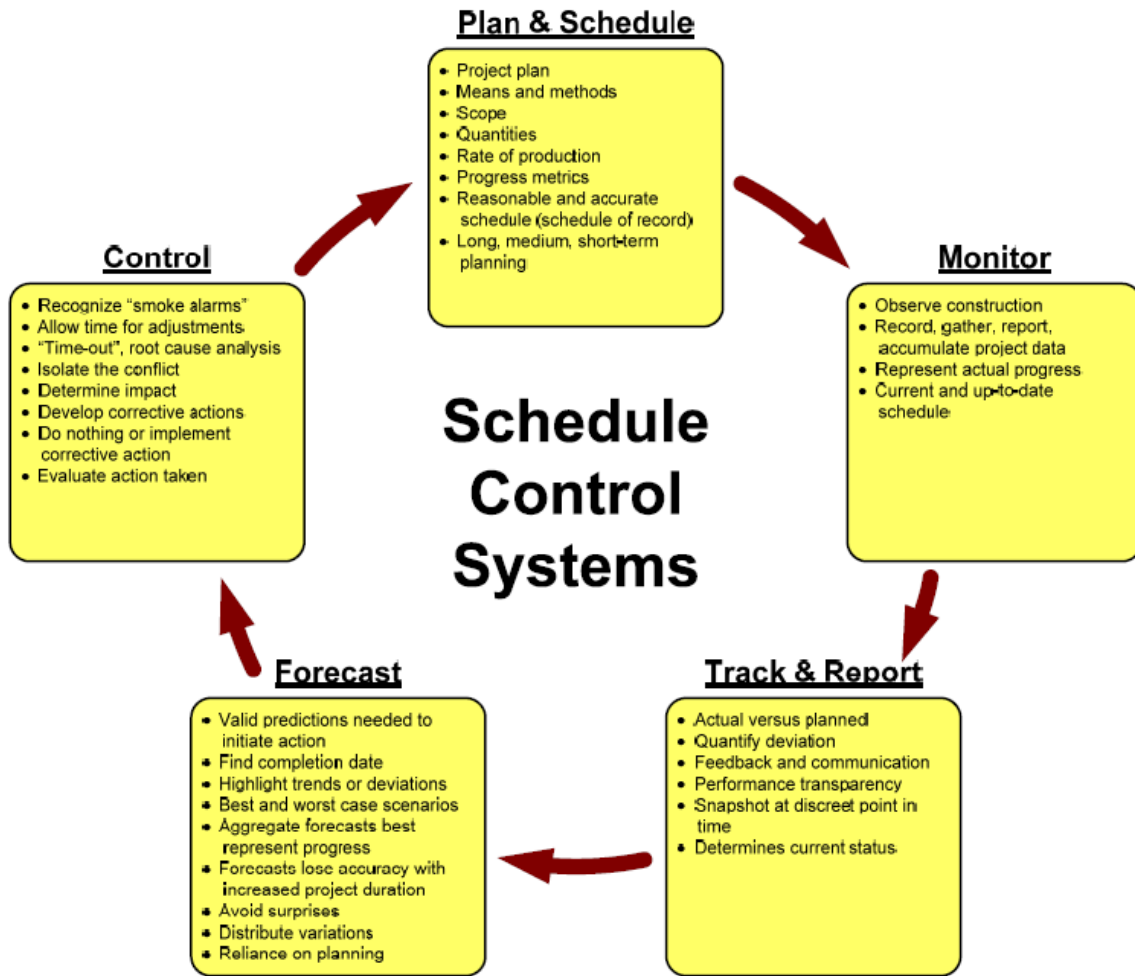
Plan & Schedule

- Project plan
- Means and methods
- Scope
- Quantities
- Rate of production
- Progress metrics
- Reasonable and accurate schedule (schedule of record)
- Long, medium, short-term planning

Monitor

- Observe construction
- Record, gather, report, accumulate project data
- Represent actual progress
- Current and up-to-date schedule

Track & Report

- Actual versus planned
- Quantify deviation
- Feedback and communication
- Performance transparency
- Snapshot at discreet point in time
- Determines current status

Forecast

- Valid predictions needed to initiate action
- Find completion date
- Highlight trends or deviations
- Best and worst case scenarios
- Aggregate forecasts best represent progress
- Forecasts lose accuracy with increased project duration
- Avoid surprises
- Distribute variations
- Reliance on planning

Control

- Recognize "smoke alarms"
- Allow time for adjustments
- "Time-out", root cause analysis
- Isolate the conflict
- Determine impact
- Develop corrective actions
- Do nothing or implement corrective action
- Evaluate action taken

Schedule Control Systems